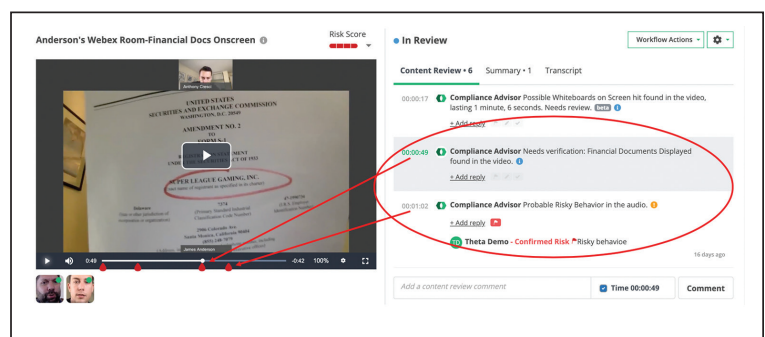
Anderson's Webex Room-Financial Docs Onscreen

Risk Score

Anthony Clacci

UNITED STATES
SECURITIES AND EXCHANGE COMMISSION
WASHINGTON, D.C. 20549

AMENDMENT NO. 2
TO
FORM S-1

SUPER LEAGUE GAMING, INC.

James Anderson

0:49

-0:42 100%

In Review

Workflow Actions

Content Review • 6 Summary • 1 Transcript

00:00:17 Compliance Advisor Possible Whiteboards on Screen hit found in the video, lasting 1 minute, 6 seconds. Needs review. beta

+ Add reply

00:00:49 Compliance Advisor Needs verification: Financial Documents Displayed found in the video.

+ Add reply

00:01:02 Compliance Advisor Probable Risky Behavior in the audio.

+ Add reply

TD Theta Demo - Confirmed Risk Risky behavioe

16 days ago

Add a content review comment

Time 00:00:49

Comment